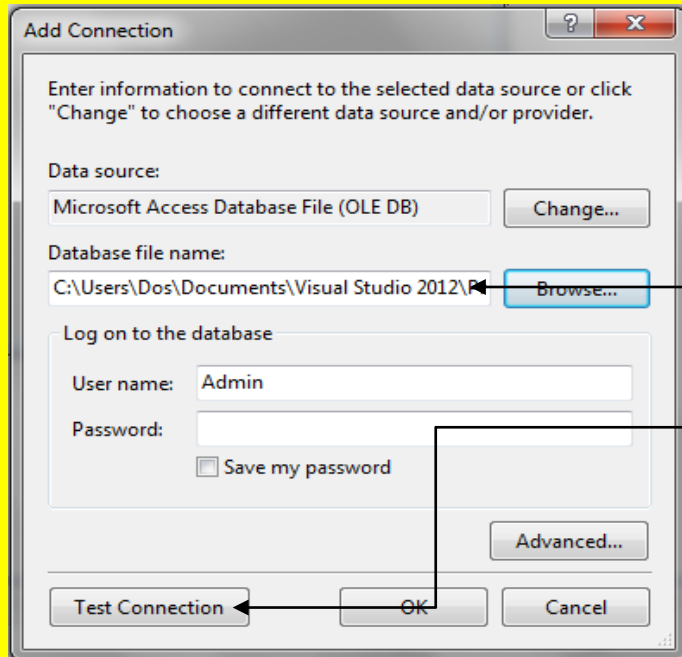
Add Connection

?

Enter information to connect to the selected data source or click "Change" to choose a different data source and/or provider.

Data source:

Microsoft Access Database File (OLE DB)

Change...

Database file name:

C:\Users\Dos\Documents\Visual Studio 2012\P

Browse...

Log on to the database

User name: Admin

Password:

Save my password

Advanced...

Test Connection

OK

Cancel